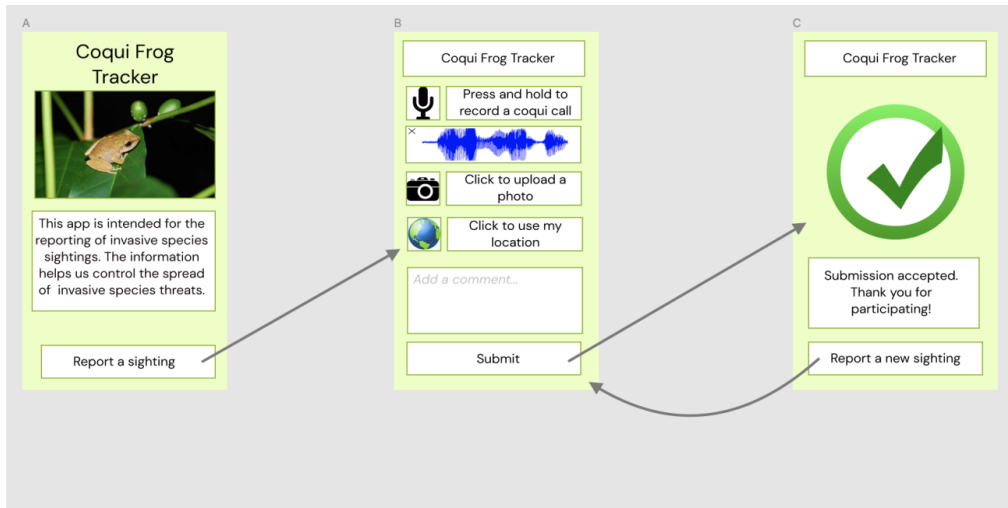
A

Coqui Frog Tracker

This app is intended for the reporting of invasive species sightings. The information helps us control the spread of invasive species threats.

Report a sighting

B

Coqui Frog Tracker

Press and hold to record a coqui call

×

Click to upload a photo

Click to use my location

Add a comment...

Submit

C

Coqui Frog Tracker

Submission accepted. Thank you for participating!

Report a new sighting